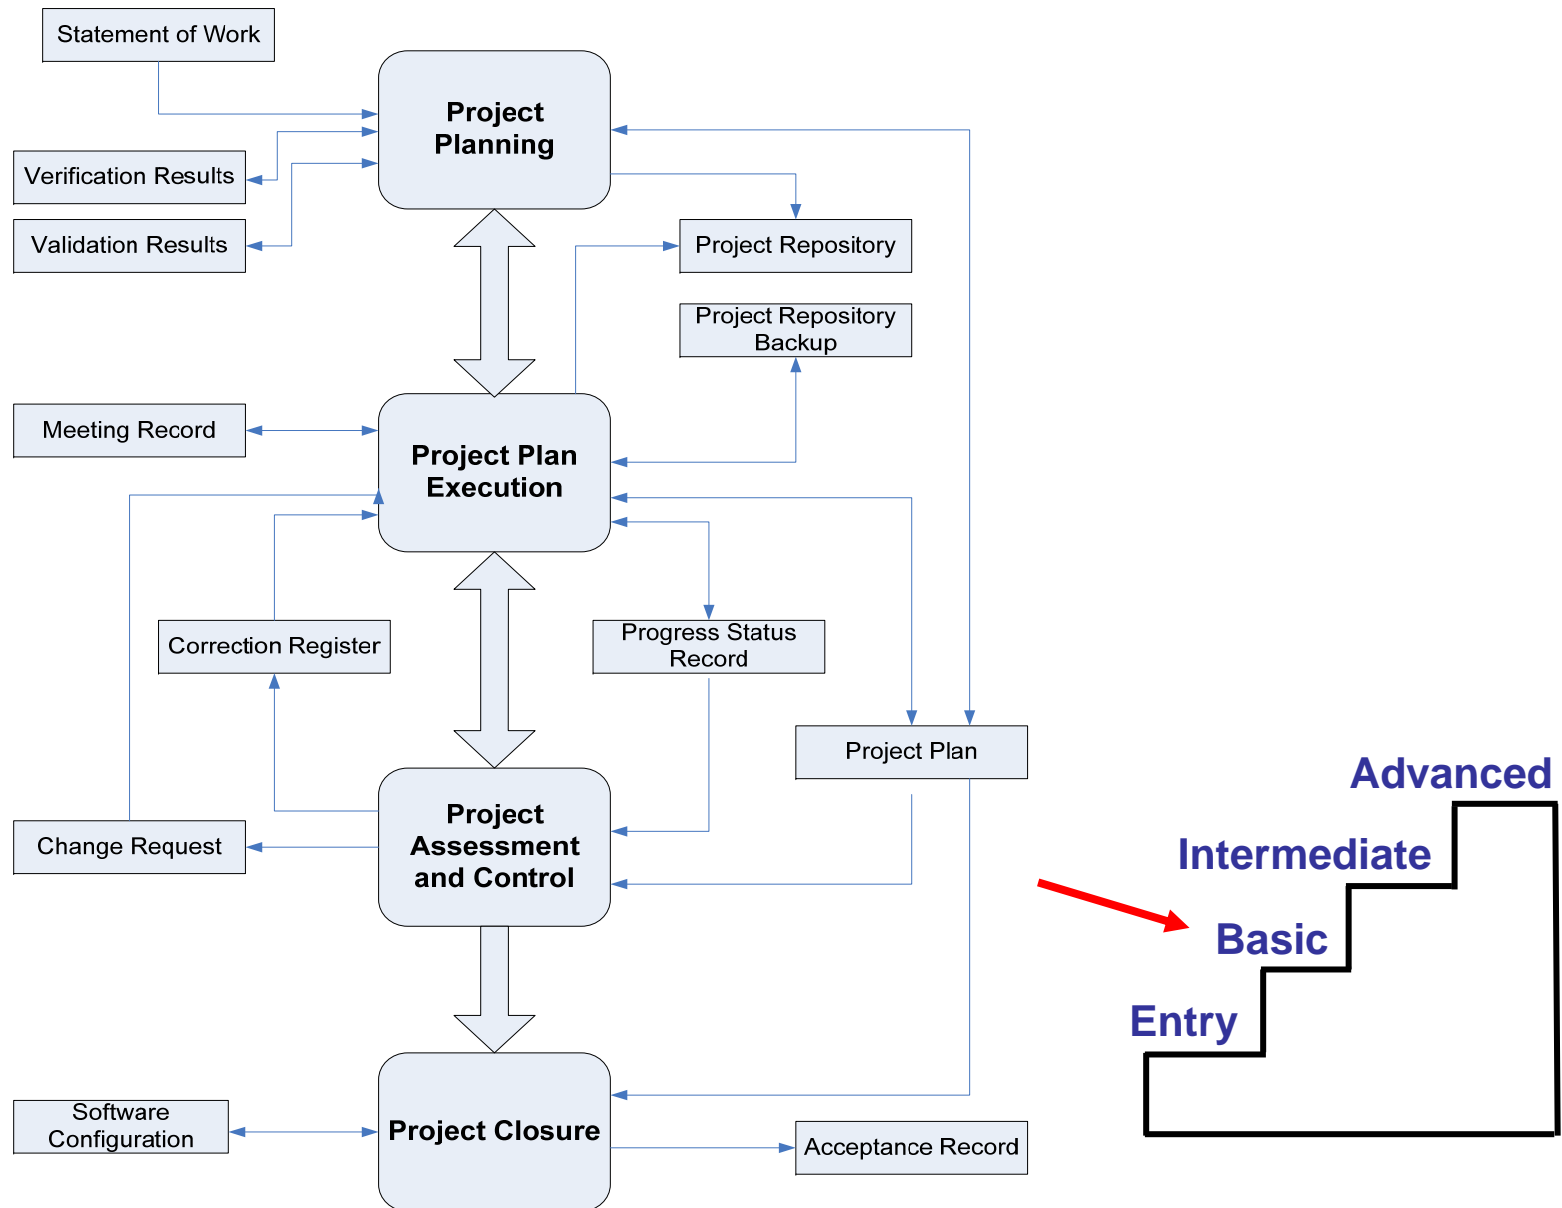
Statement of Work

Project Planning

Verification Results

Validation Results

Project Repository

Project Repository Backup

Meeting Record

Project Plan Execution

Correction Register

Progress Status Record

Project Plan

Change Request

Project Assessment and Control

Software Configuration

Project Closure

Acceptance Record

Advanced

Intermediate

Basic

Entry